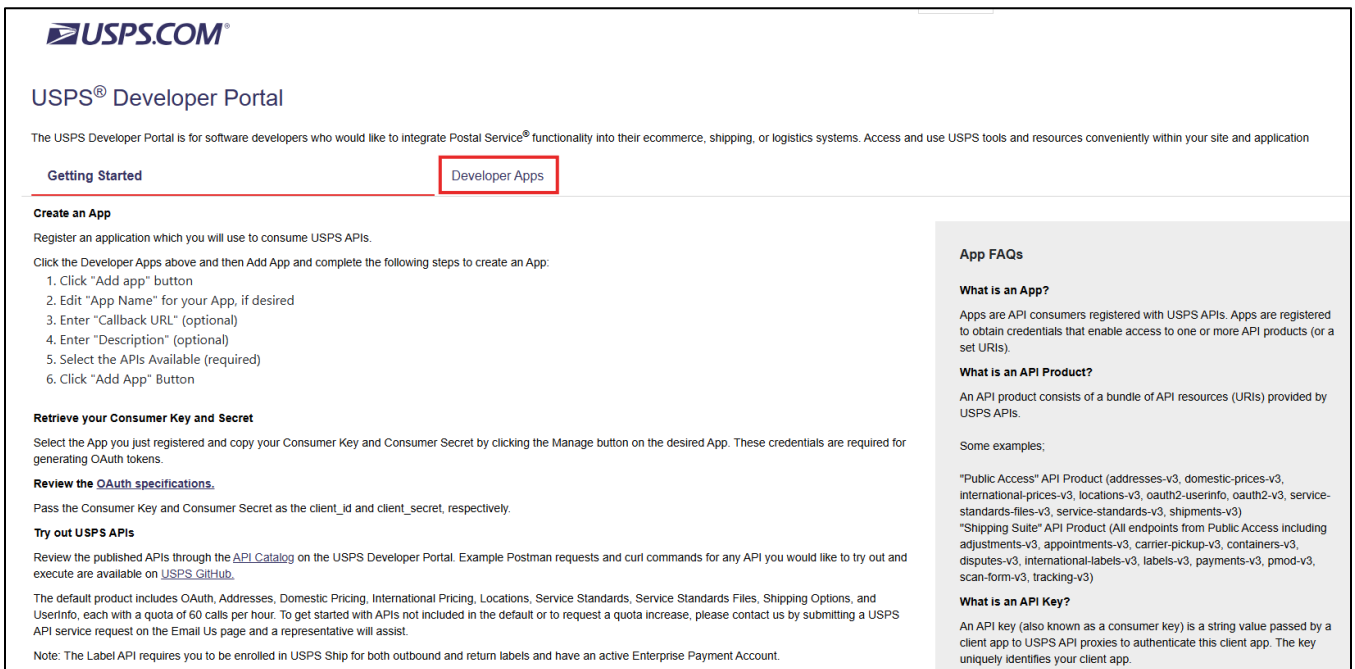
USPS.COM®

USPS® Developer Portal

The USPS Developer Portal is for software developers who would like to integrate Postal Service® functionality into their ecommerce, shipping, or logistics systems. Access and use USPS tools and resources conveniently within your site and application

Getting Started

Developer Apps

Create an App

Register an application which you will use to consume USPS APIs.

Click the Developer Apps above and then Add App and complete the following steps to create an App:
1. Click "Add app" button
2. Edit "App Name" for your App, if desired
3. Enter "Callback URL" (optional)
4. Enter "Description" (optional)
5. Select the APIs Available (required)
6. Click "Add App" Button

Retrieve your Consumer Key and Secret

Select the App you just registered and copy your Consumer Key and Consumer Secret by clicking the Manage button on the desired App. These credentials are required for generating OAuth tokens.

Review the OAuth specifications.

Pass the Consumer Key and Consumer Secret as the client_id and client_secret, respectively.

Try out USPS APIs

Review the published APIs through the API Catalog on the USPS Developer Portal. Example Postman requests and curl commands for any API you would like to try out and execute are available on USPS GitHub.

The default product includes OAuth, Addresses, Domestic Pricing, International Pricing, Locations, Service Standards, Service Standards Files, Shipping Options, and UserInfo, each with a quota of 60 calls per hour. To get started with APIs not included in the default or to request a quota increase, please contact us by submitting a USPS API service request on the Email Us page and a representative will assist.

Note: The Label API requires you to be enrolled in USPS Ship for both outbound and return labels and have an active Enterprise Payment Account.

App FAQs

What is an App?

Apps are API consumers registered with USPS APIs. Apps are registered to obtain credentials that enable access to one or more API products (or a set URIs).

What is an API Product?

An API product consists of a bundle of API resources (URIs) provided by USPS APIs.

Some examples;

"Public Access" API Product (addresses-v3, domestic-prices-v3, international-prices-v3, locations-v3, oauth2-userinfo, oauth2-v3, service-standards-files-v3, service-standards-v3, shipments-v3)
"Shipping Suite" API Product (All endpoints from Public Access including adjustments-v3, appointments-v3, carrier-pickup-v3, containers-v3, disputes-v3, international-labels-v3, labels-v3, payments-v3, pmod-v3, scan-form-v3, tracking-v3)

What is an API Key?

An API key (also known as a consumer key) is a string value passed by a client app to USPS API proxies to authenticate this client app. The key uniquely identifies your client app.